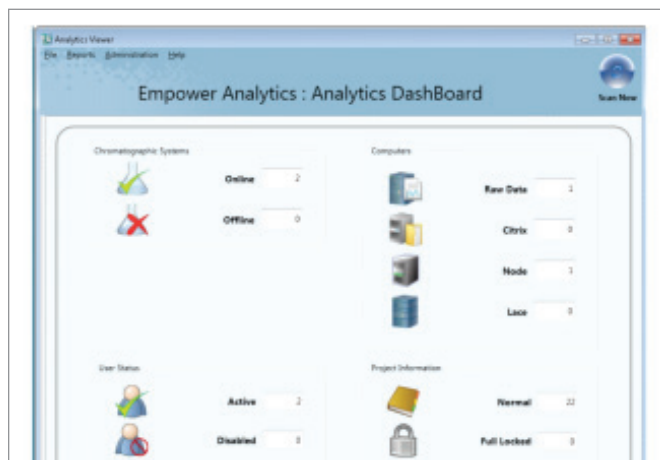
Analytics Viewer

File Reports Administration Help

Empower Analytics : Analytics DashBoard

Scan Now

Chromatographic Systems

Online 2

Offline 0

Computers

Raw Data 1

Citrix 0

Node 1

Lace 0

User Status

Active 2

Disabled 0

Project Information

Normal 22

Full Locked 0